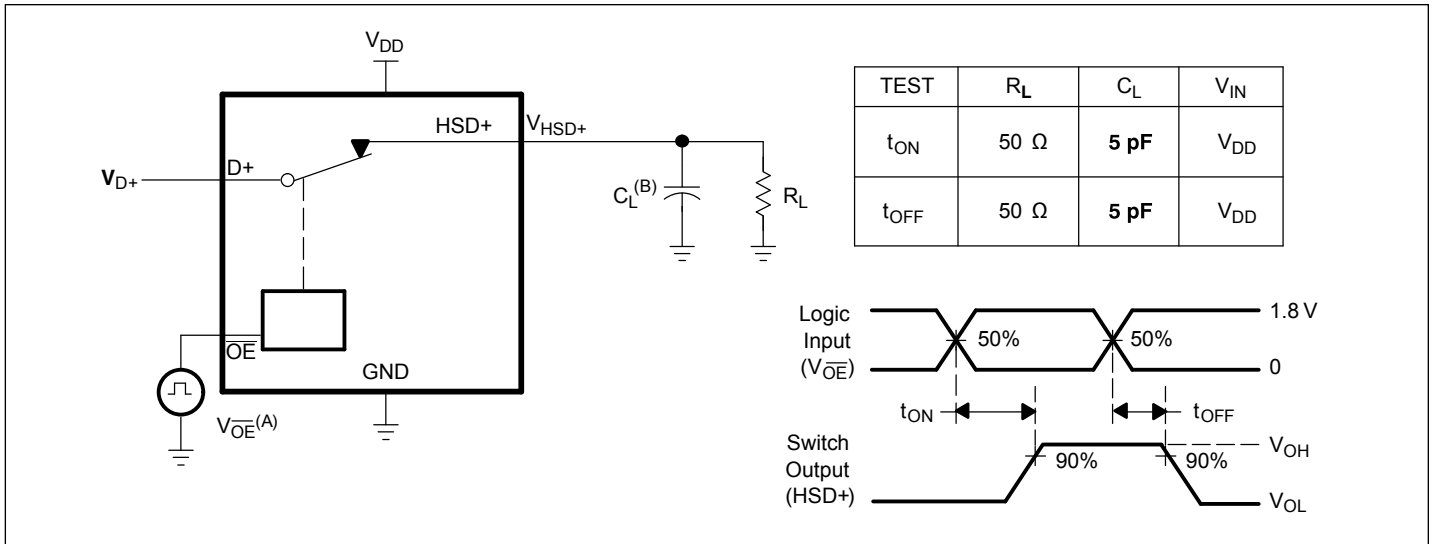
$V_{DD}$

HSD+ $V_{HSD+}$

$V_{D+}$ D+

$C_L^{(B)}$ $R_L$

$\overline{OE}$

GND

$V_{\overline{OE}}^{(A)}$

| TEST | $R_L$ | $C_L$ | $V_{IN}$ |
|---|---|---|---|
| $t_{ON}$ | 50 Ω | 5 pF | $V_{DD}$ |
| $t_{OFF}$ | 50 Ω | 5 pF | $V_{DD}$ |

Logic Input ($V_{\overline{OE}}$)

50% 50% 1.8 V 0

$t_{ON}$ $t_{OFF}$

Switch Output (HSD+)

90% 90% $V_{OH}$ $V_{OL}$